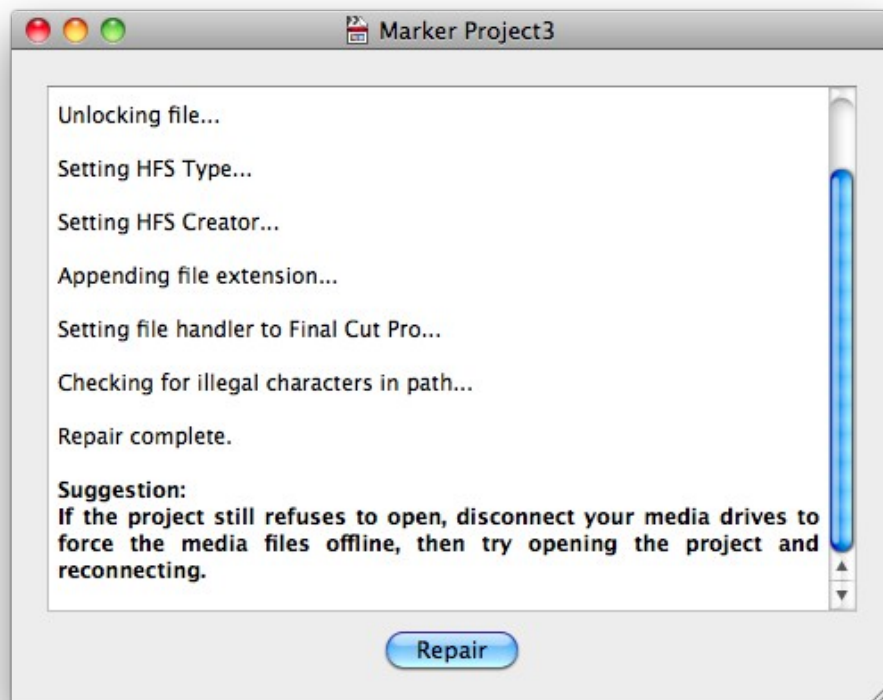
Marker Project3

Unlocking file...

Setting HFS Type...

Setting HFS Creator...

Appending file extension...

Setting file handler to Final Cut Pro...

Checking for illegal characters in path...

Repair complete.

**Suggestion:**
**If the project still refuses to open, disconnect your media drives to force the media files offline, then try opening the project and reconnecting.**

Repair